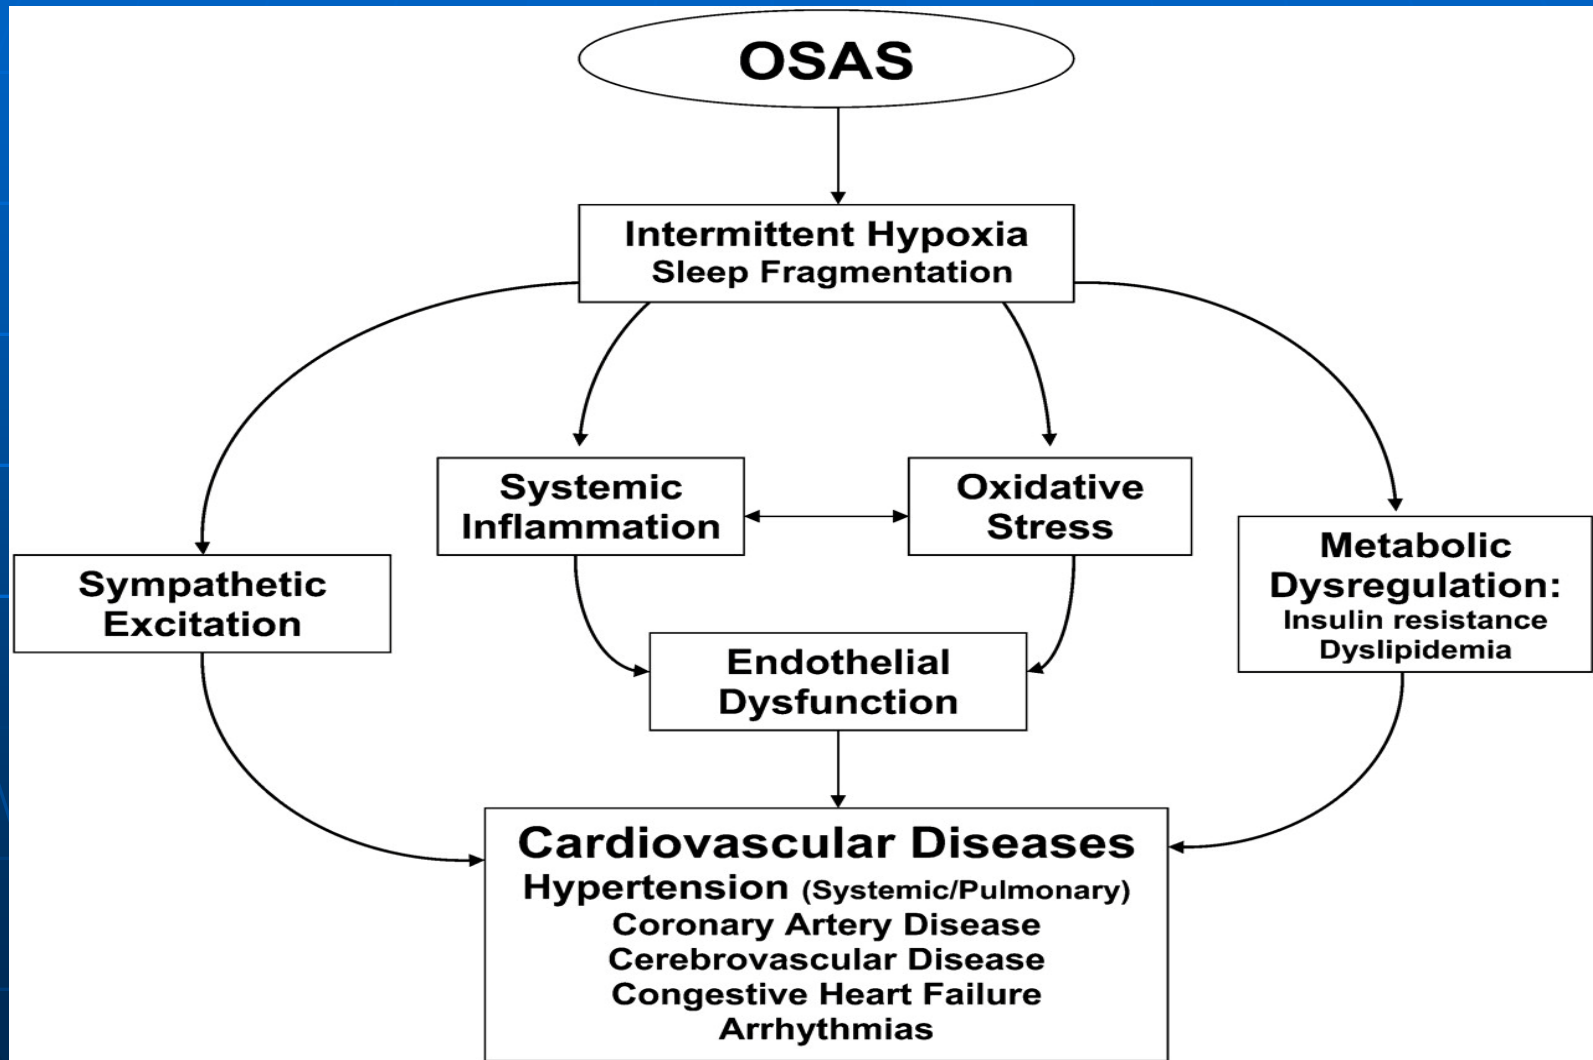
OSAS

Intermittent Hypoxia
Sleep Fragmentation

Systemic Inflammation

Oxidative Stress

Sympathetic Excitation

Endothelial Dysfunction

Metabolic Dysregulation:
Insulin resistance
Dyslipidemia

Cardiovascular Diseases
Hypertension (Systemic/Pulmonary)
Coronary Artery Disease
Cerebrovascular Disease
Congestive Heart Failure
Arrhythmias